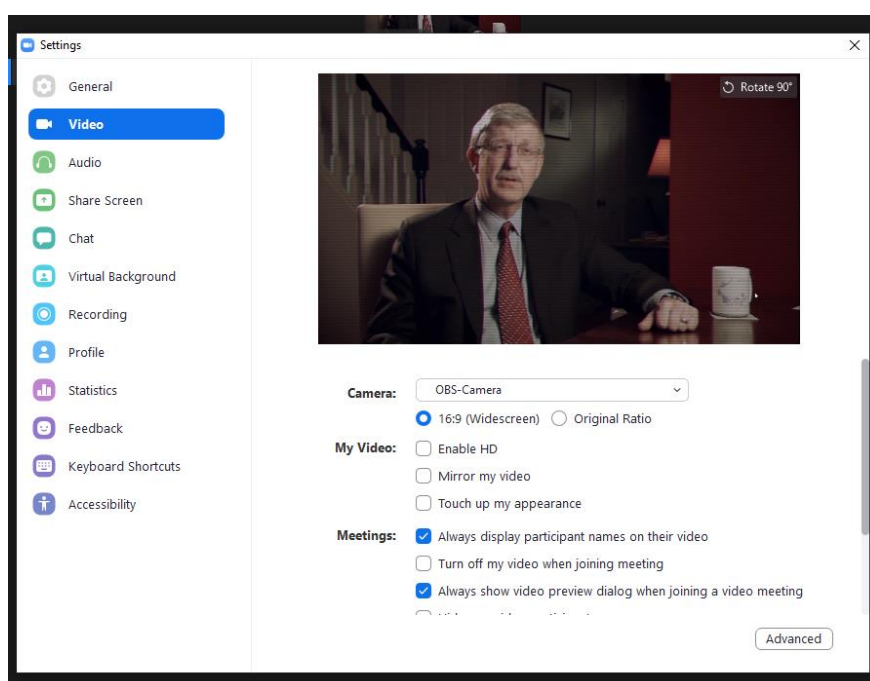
Settings

General
Video
Audio
Share Screen
Chat
Virtual Background
Recording
Profile
Statistics
Feedback
Keyboard Shortcuts
Accessibility

Rotate 90°

Camera: OBS-Camera
16:9 (Widescreen) Original Ratio
My Video: Enable HD
Mirror my video
Touch up my appearance
Meetings: Always display participant names on their video
Turn off my video when joining meeting
Always show video preview dialog when joining a video meeting
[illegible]

Advanced